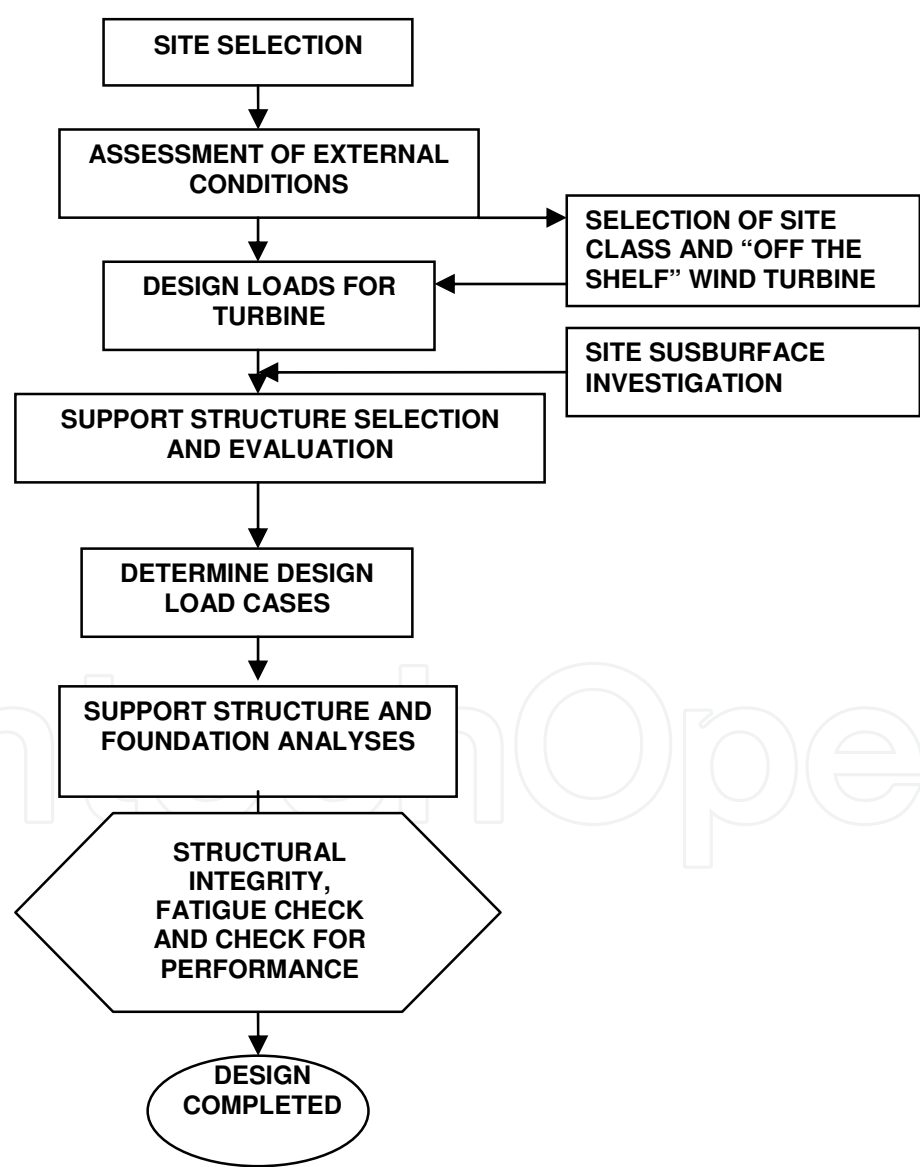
SITE SELECTION

ASSESSMENT OF EXTERNAL CONDITIONS

SELECTION OF SITE CLASS AND "OFF THE SHELF" WIND TURBINE

DESIGN LOADS FOR TURBINE

SITE SUSBURFACE INVESTIGATION

SUPPORT STRUCTURE SELECTION AND EVALUATION

DETERMINE DESIGN LOAD CASES

SUPPORT STRUCTURE AND FOUNDATION ANALYSES

STRUCTURAL INTEGRITY, FATIGUE CHECK AND CHECK FOR PERFORMANCE

DESIGN COMPLETED